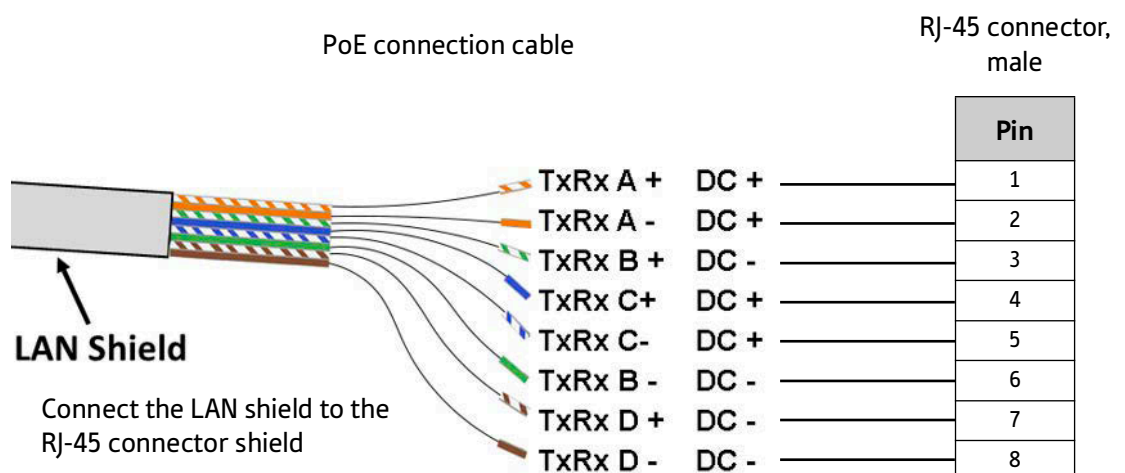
PoE connection cable

RJ-45 connector, male

| Pin |
|---|
| 1 |
| 2 |
| 3 |
| 4 |
| 5 |
| 6 |
| 7 |
| 8 |

TxRx A + DC +
TxRx A - DC +
TxRx B + DC -
TxRx C+ DC +
TxRx C- DC +
TxRx B - DC -
TxRx D + DC -
TxRx D - DC -

LAN Shield

Connect the LAN shield to the RJ-45 connector shield